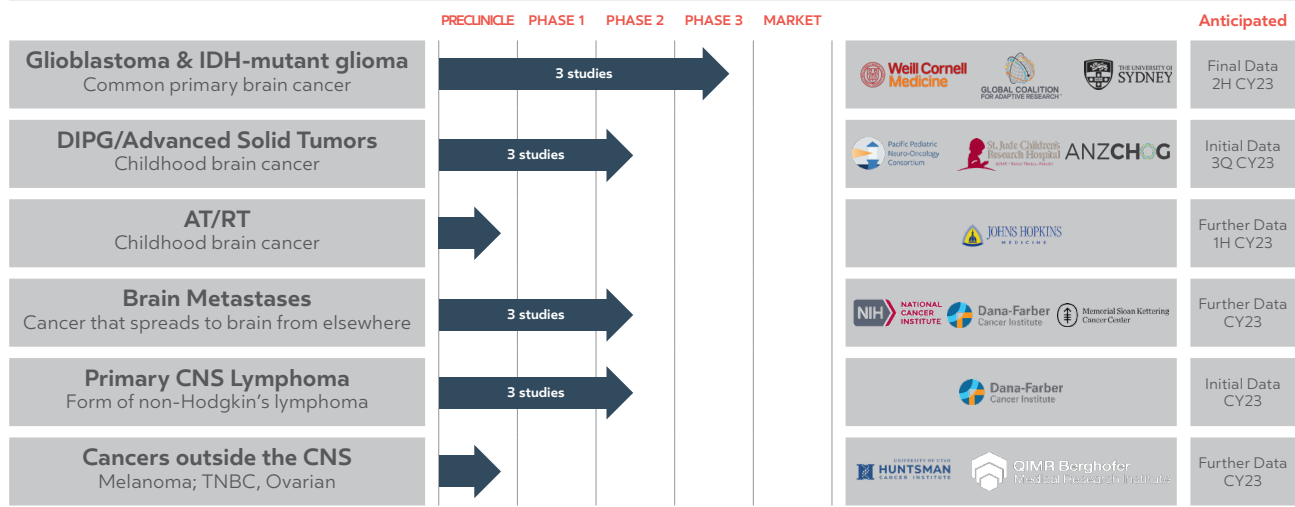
| | PRECLINICLE | PHASE 1 | PHASE 2 | PHASE 3 | MARKET | | Anticipated |
|---|---|---|---|---|---|---|---|
| **Glioblastoma & IDH-mutant glioma** Common primary brain cancer | 3 studies | | | | | Weill Cornell Medicine; GLOBAL COALITION FOR ADAPTIVE RESEARCH; THE UNIVERSITY OF SYDNEY | Final Data 2H CY23 |
| **DIPG/Advanced Solid Tumors** Childhood brain cancer | 3 studies | | | | | Pacific Pediatric Neuro-Oncology Consortium; St. Jude Children's Research Hospital; ANZCHOG | Initial Data 3Q CY23 |
| **AT/RT** Childhood brain cancer | | | | | | JOHNS HOPKINS MEDICINE | Further Data 1H CY23 |
| **Brain Metastases** Cancer that spreads to brain from elsewhere | 3 studies | | | | | NIH NATIONAL CANCER INSTITUTE; Dana-Farber Cancer Institute; Memorial Sloan Kettering Cancer Center | Further Data CY23 |
| **Primary CNS Lymphoma** Form of non-Hodgkin's lymphoma | 3 studies | | | | | Dana-Farber Cancer Institute | Initial Data CY23 |
| **Cancers outside the CNS** Melanoma; TNBC, Ovarian | | | | | | UNIVERSITY OF UTAH HUNTSMAN CANCER INSTITUTE; QIMR Berghofer Medical Research Institute | Further Data CY23 |